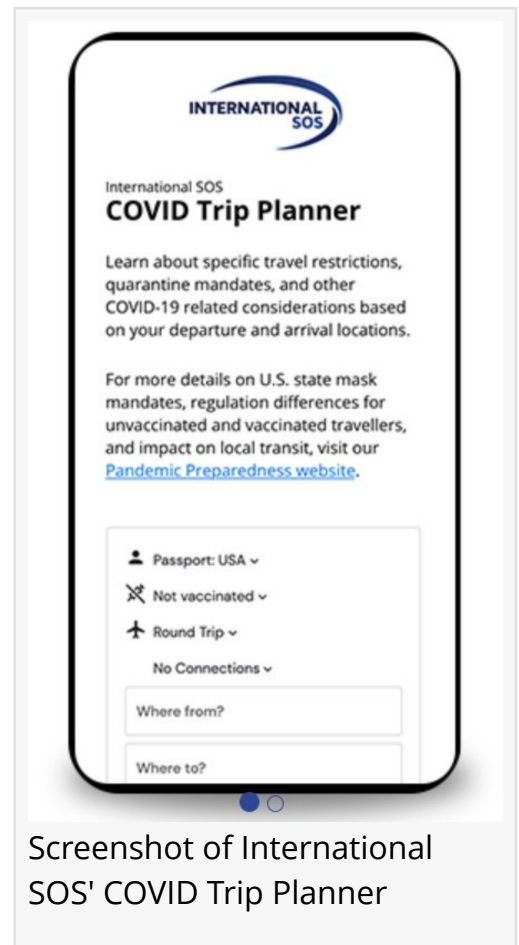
INTERNATIONAL SOS

International SOS
COVID Trip Planner

Learn about specific travel restrictions, quarantine mandates, and other COVID-19 related considerations based on your departure and arrival locations.

For more details on U.S. state mask mandates, regulation differences for unvaccinated and vaccinated travellers, and impact on local transit, visit our Pandemic Preparedness website.

Passport: USA
Not vaccinated
Round Trip
No Connections
Where from?
Where to?

Screenshot of International SOS' COVID Trip Planner